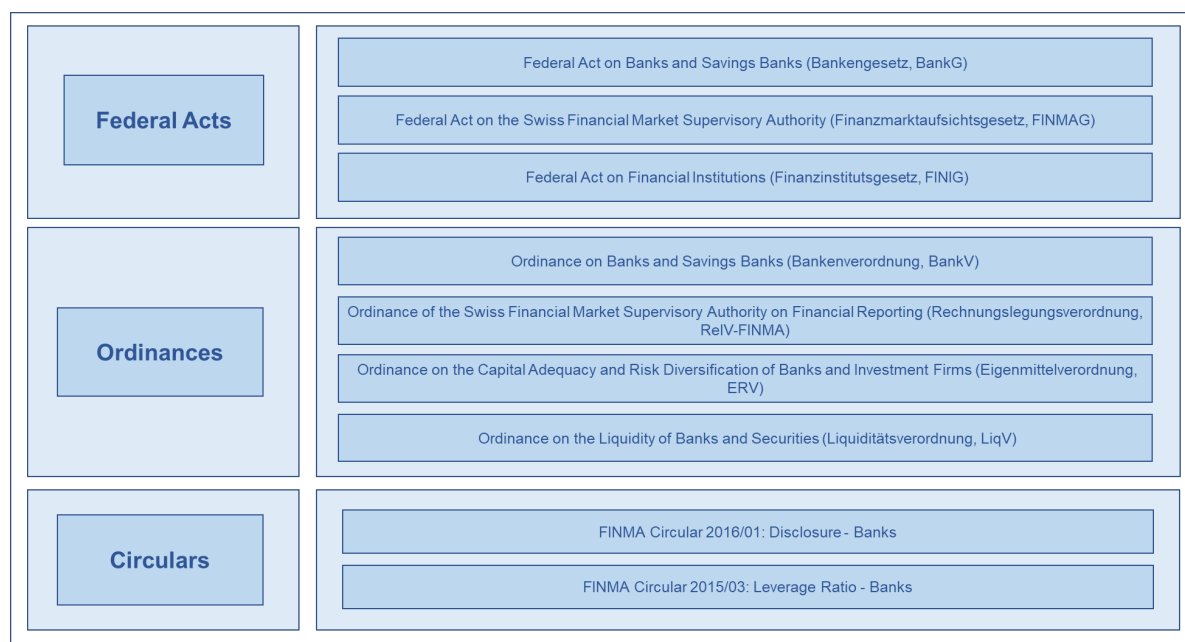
Federal Acts

Federal Act on Banks and Savings Banks (Bankengesetz, BankG)

Federal Act on the Swiss Financial Market Supervisory Authority (Finanzmarktaufsichtsgesetz, FINMAG)

Federal Act on Financial Institutions (Finanzinstitutsgesetz, FINIG)

Ordinances

Ordinance on Banks and Savings Banks (Bankenverordnung, BankV)

Ordinance of the Swiss Financial Market Supervisory Authority on Financial Reporting (Rechnungslegungsverordnung, RelV-FINMA)

Ordinance on the Capital Adequacy and Risk Diversification of Banks and Investment Firms (Eigenmittelverordnung, ERV)

Ordinance on the Liquidity of Banks and Securities (Liquiditätsverordnung, LiqV)

Circulars

FINMA Circular 2016/01: Disclosure - Banks

FINMA Circular 2015/03: Leverage Ratio - Banks